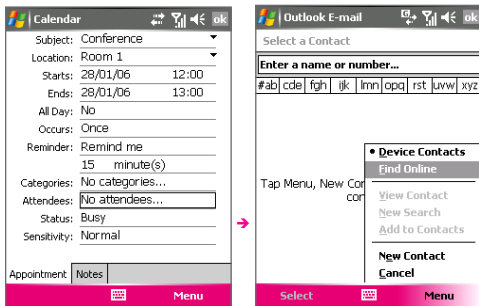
Calendar ok
Subject: Conference
Location: Room 1
Starts: 28/01/06 12:00
Ends: 28/01/06 13:00
All Day: No
Occurs: Once
Reminder: Remind me
15 minute(s)
Categories: No categories...
Attendees: No attendees...
Status: Busy
Sensitivity: Normal
Appointment Notes
Menu

Outlook E-mail ok
Select a Contact
Enter a name or number...
#ab cde fgh ijk lmn opq rst uvw xyz
Tap Menu, New Con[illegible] con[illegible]
• Device Contacts
Find Online
View Contact
New Search
Add to Contacts
New Contact
Cancel
Select Menu